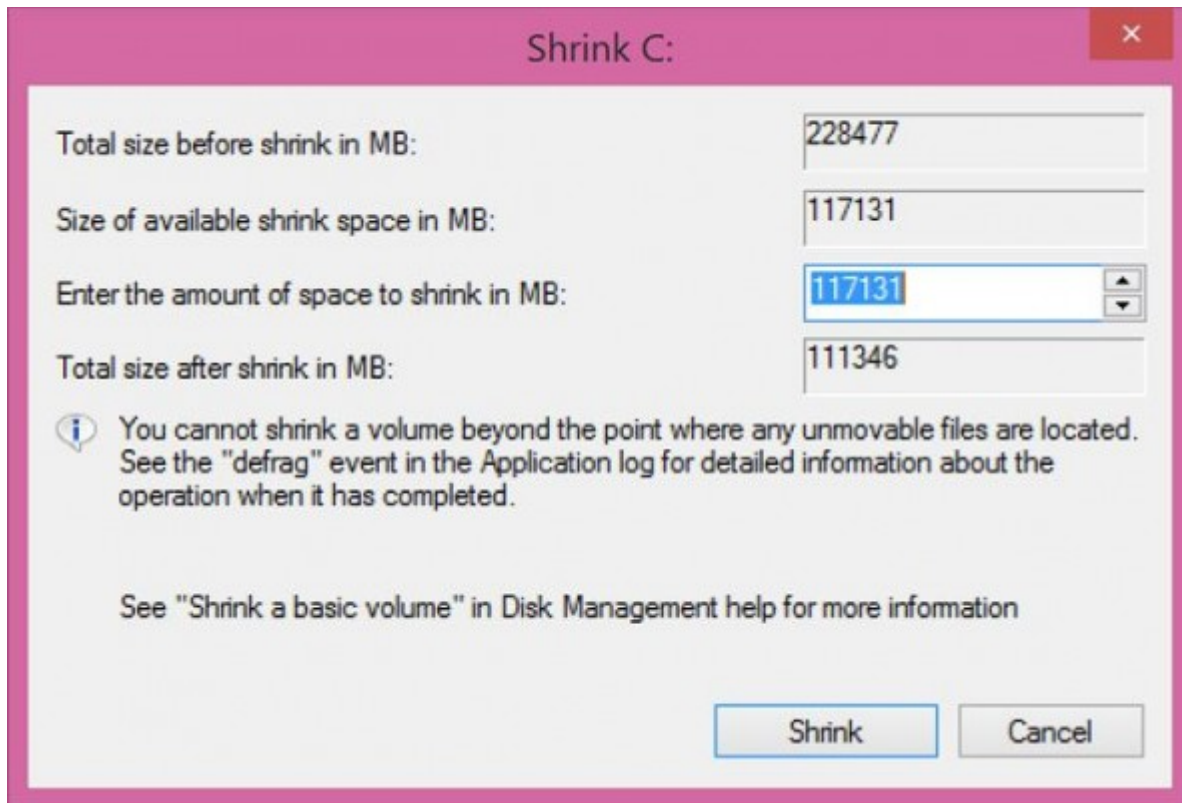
Shrink C:

×

Total size before shrink in MB: 228477

Size of available shrink space in MB: 117131

Enter the amount of space to shrink in MB: 117131

Total size after shrink in MB: 111346

You cannot shrink a volume beyond the point where any unmovable files are located. See the "defrag" event in the Application log for detailed information about the operation when it has completed.

See "Shrink a basic volume" in Disk Management help for more information

Shrink

Cancel